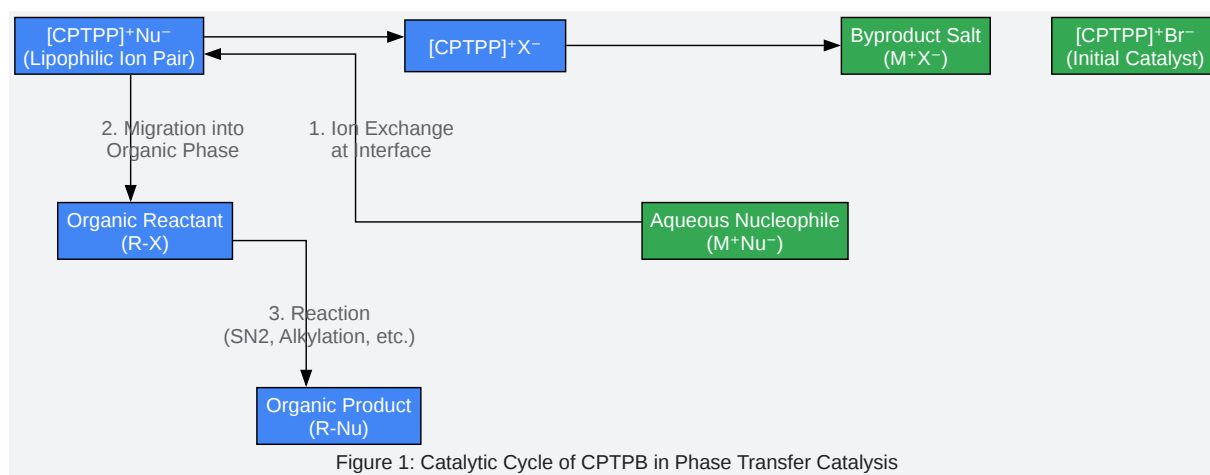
[CPTPP]⁺Nu⁻
(Lipophilic Ion Pair)

[CPTPP]⁺X⁻

Byproduct Salt
(M⁺X⁻)

[CPTPP]⁺Br⁻
(Initial Catalyst)

2. Migration into
Organic Phase

1. Ion Exchange
at Interface

Organic Reactant
(R-X)

Aqueous Nucleophile
(M⁺Nu⁻)

3. Reaction
(SN2, Alkylation, etc.)

Organic Product
(R-Nu)

Figure 1: Catalytic Cycle of CPTPB in Phase Transfer Catalysis